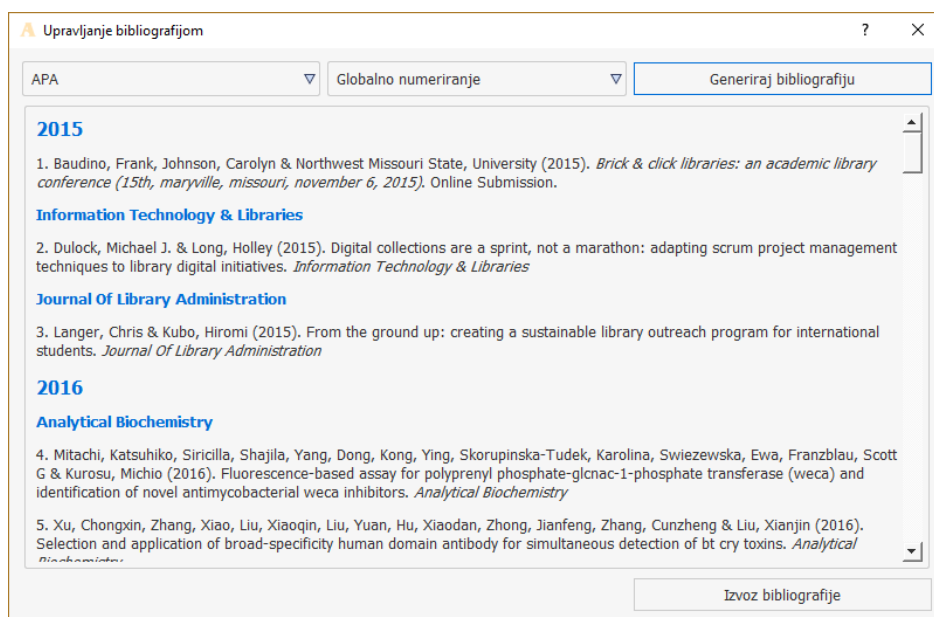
Upravljanje bibliografijom

?

APA

Globalno numeriranje

Generiraj bibliografiju

2015

1. Baudino, Frank, Johnson, Carolyn & Northwest Missouri State, University (2015). *Brick & click libraries: an academic library conference (15th, maryville, missouri, november 6, 2015)*. Online Submission.

Information Technology & Libraries

2. Dulock, Michael J. & Long, Holley (2015). Digital collections are a sprint, not a marathon: adapting scrum project management techniques to library digital initiatives. *Information Technology & Libraries*

Journal Of Library Administration

3. Langer, Chris & Kubo, Hiromi (2015). From the ground up: creating a sustainable library outreach program for international students. *Journal Of Library Administration*

2016

Analytical Biochemistry

4. Mitachi, Katsuhiko, Siricilla, Shajila, Yang, Dong, Kong, Ying, Skorupinska-Tudek, Karolina, Swiezewska, Ewa, Franzblau, Scott G & Kurosu, Michio (2016). Fluorescence-based assay for polyprenyl phosphate-glcnac-1-phosphate transferase (weca) and identification of novel antimycobacterial weca inhibitors. *Analytical Biochemistry*

5. Xu, Chongxin, Zhang, Xiao, Liu, Xiaoqin, Liu, Yuan, Hu, Xiaodan, Zhong, Jianfeng, Zhang, Cunzheng & Liu, Xianjin (2016). Selection and application of broad-specificity human domain antibody for simultaneous detection of bt cry toxins. *Analytical* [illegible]

Izvoz bibliografije